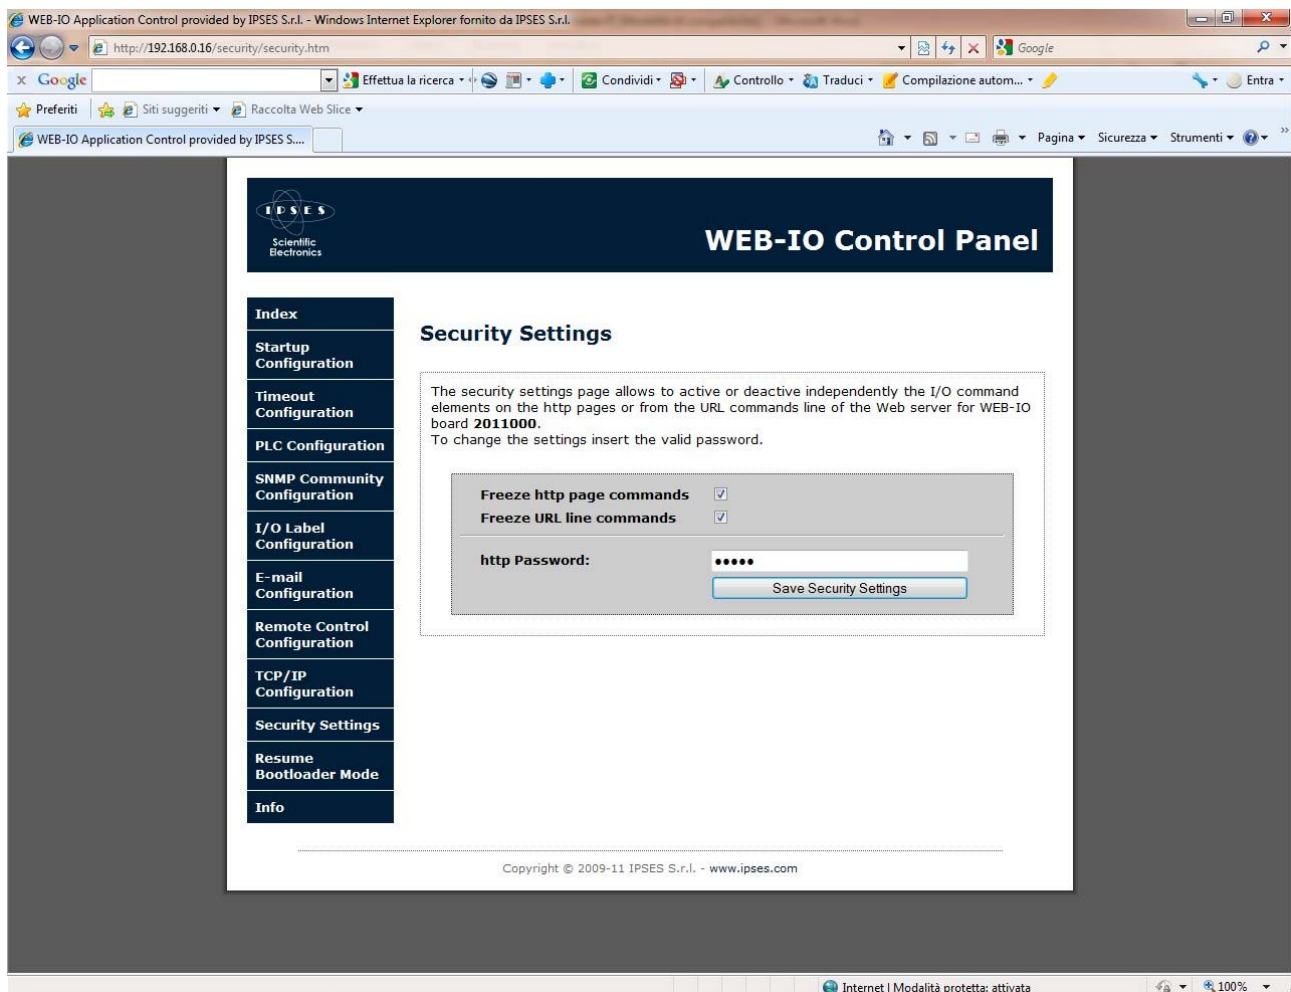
WEB-IO Application Control provided by IPSES S.r.l. - Windows Internet Explorer fornito da IPSES S.r.l.

http://192.168.0.16/security/security.htm

Google

Google

Effettua la ricerca

Condividi

Controllo

Traduci

Compilazione autom...

Entra

Preferiti

Siti suggeriti

Raccolta Web Slice

WEB-IO Application Control provided by IPSES S....

Pagina

Sicurezza

Strumenti

IPSES Scientific Electronics

WEB-IO Control Panel

Index

Startup Configuration

Timeout Configuration

PLC Configuration

SNMP Community Configuration

I/O Label Configuration

E-mail Configuration

Remote Control Configuration

TCP/IP Configuration

Security Settings

Resume Bootloader Mode

Info

Security Settings

The security settings page allows to active or deactive independently the I/O command elements on the http pages or from the URL commands line of the Web server for WEB-IO board **2011000**.
To change the settings insert the valid password.

Freeze http page commands

Freeze URL line commands

http Password: •••••

Save Security Settings

Copyright © 2009-11 IPSES S.r.l. - www.ipses.com

Internet | Modalità protetta: attivata

100%